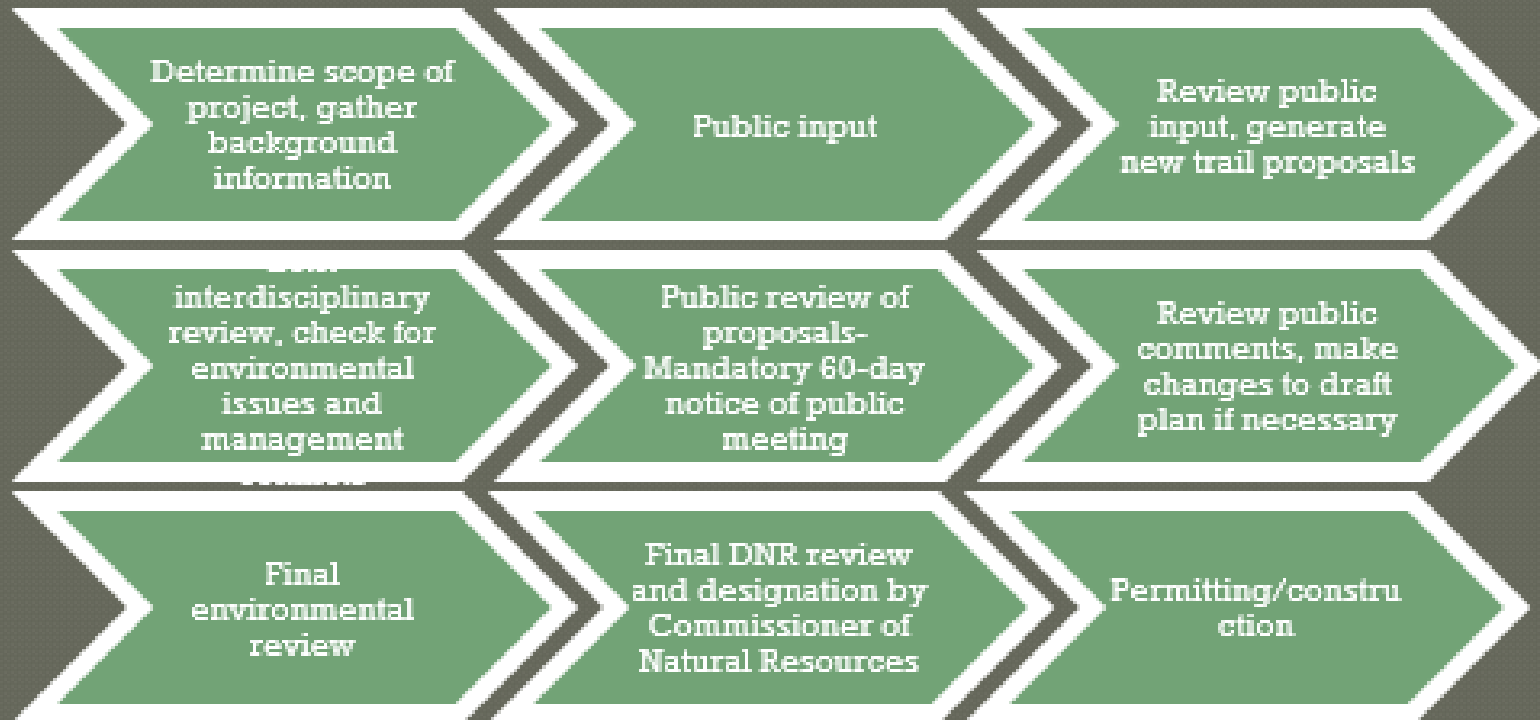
Determine scope of project, gather background information

Public input

Review public input, generate new trail proposals

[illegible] interdisciplinary review, check for environmental issues and management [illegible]

Public review of proposals- Mandatory 60-day notice of public meeting

Review public comments, make changes to draft plan if necessary

Final environmental review

Final DNR review and designation by Commissioner of Natural Resources

Permitting/constru ction